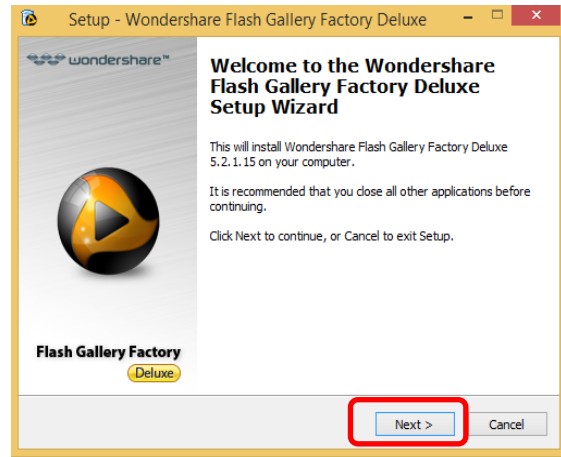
Setup - Wondershare Flash Gallery Factory Deluxe

wondershare™

Welcome to the Wondershare Flash Gallery Factory Deluxe Setup Wizard

This will install Wondershare Flash Gallery Factory Deluxe 5.2.1.15 on your computer.

It is recommended that you close all other applications before continuing.

Click Next to continue, or Cancel to exit Setup.

Flash Gallery Factory

Deluxe

Next >

Cancel